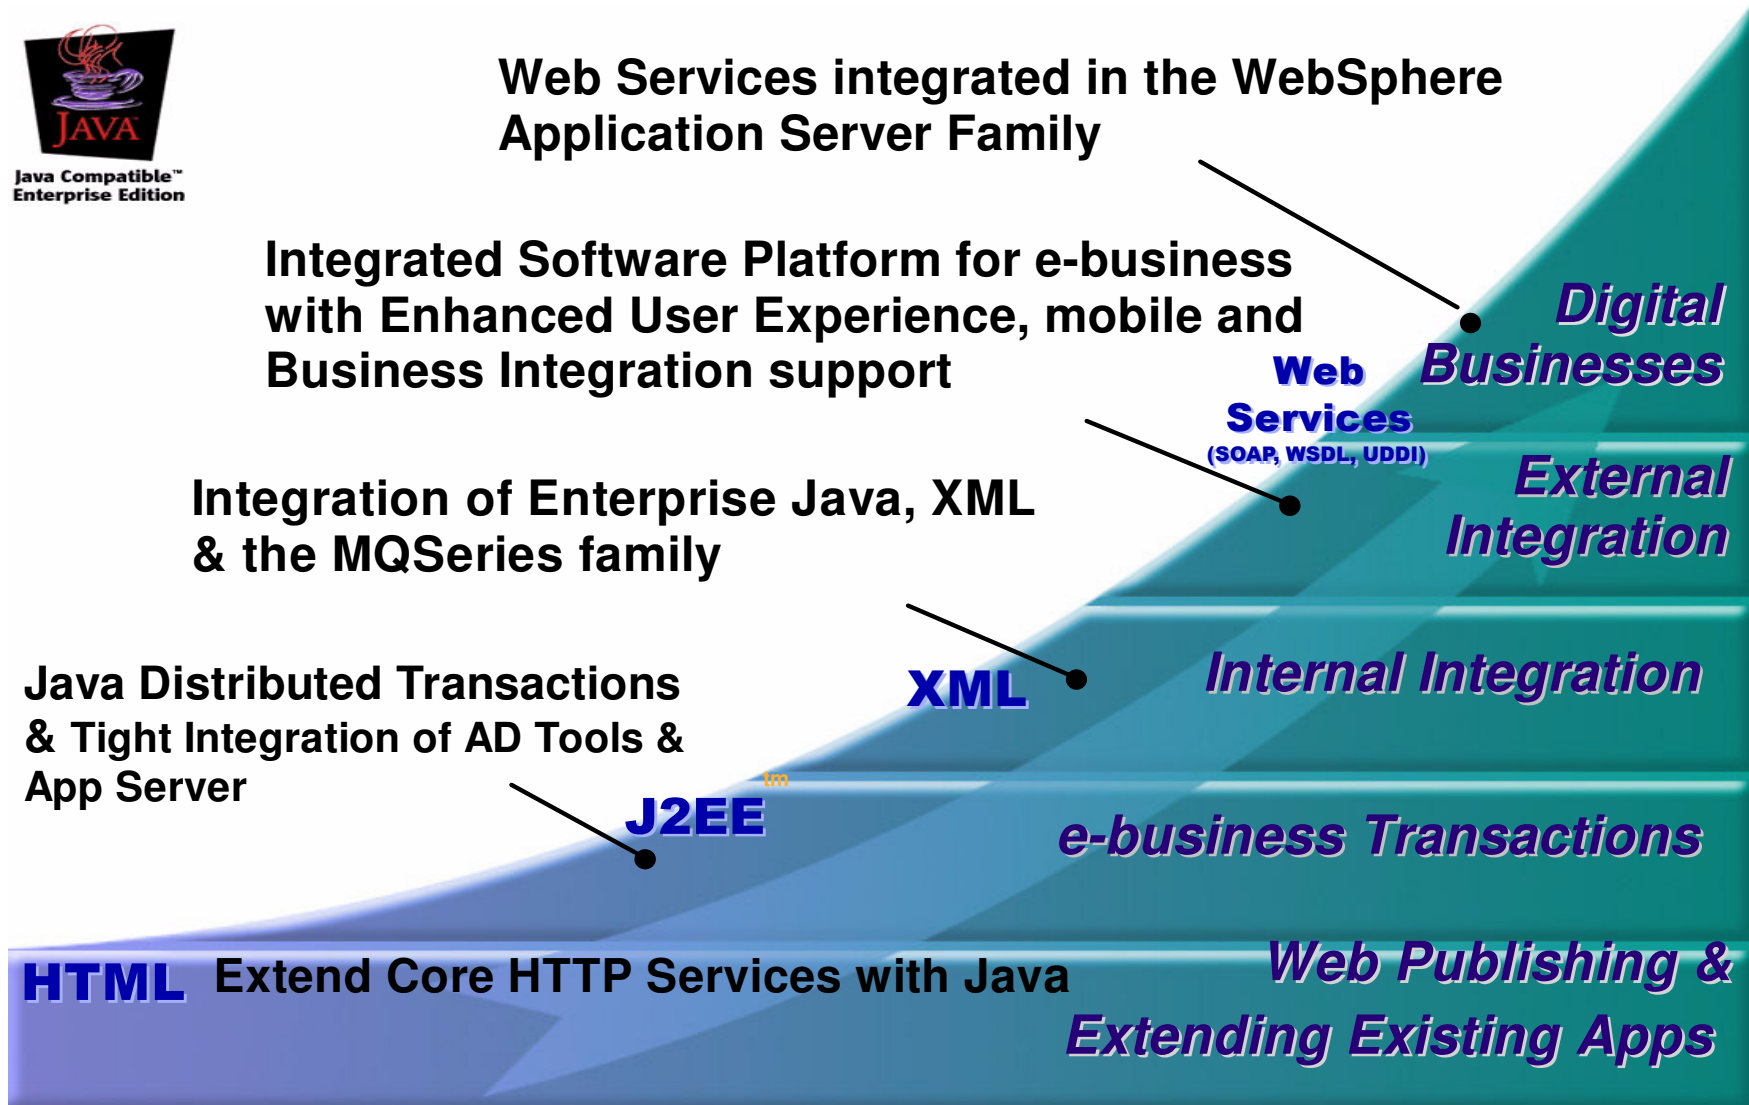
JAVA

Java Compatible™ Enterprise Edition

Web Services integrated in the WebSphere Application Server Family

Integrated Software Platform for e-business with Enhanced User Experience, mobile and Business Integration support

Integration of Enterprise Java, XML & the MQSeries family

Java Distributed Transactions & Tight Integration of AD Tools & App Server

Digital Businesses

Web Services (SOAP, WSDL, UDDI)

External Integration

XML

Internal Integration

J2EE$^{tm}$

e-business Transactions

HTML Extend Core HTTP Services with Java

Web Publishing & Extending Existing Apps